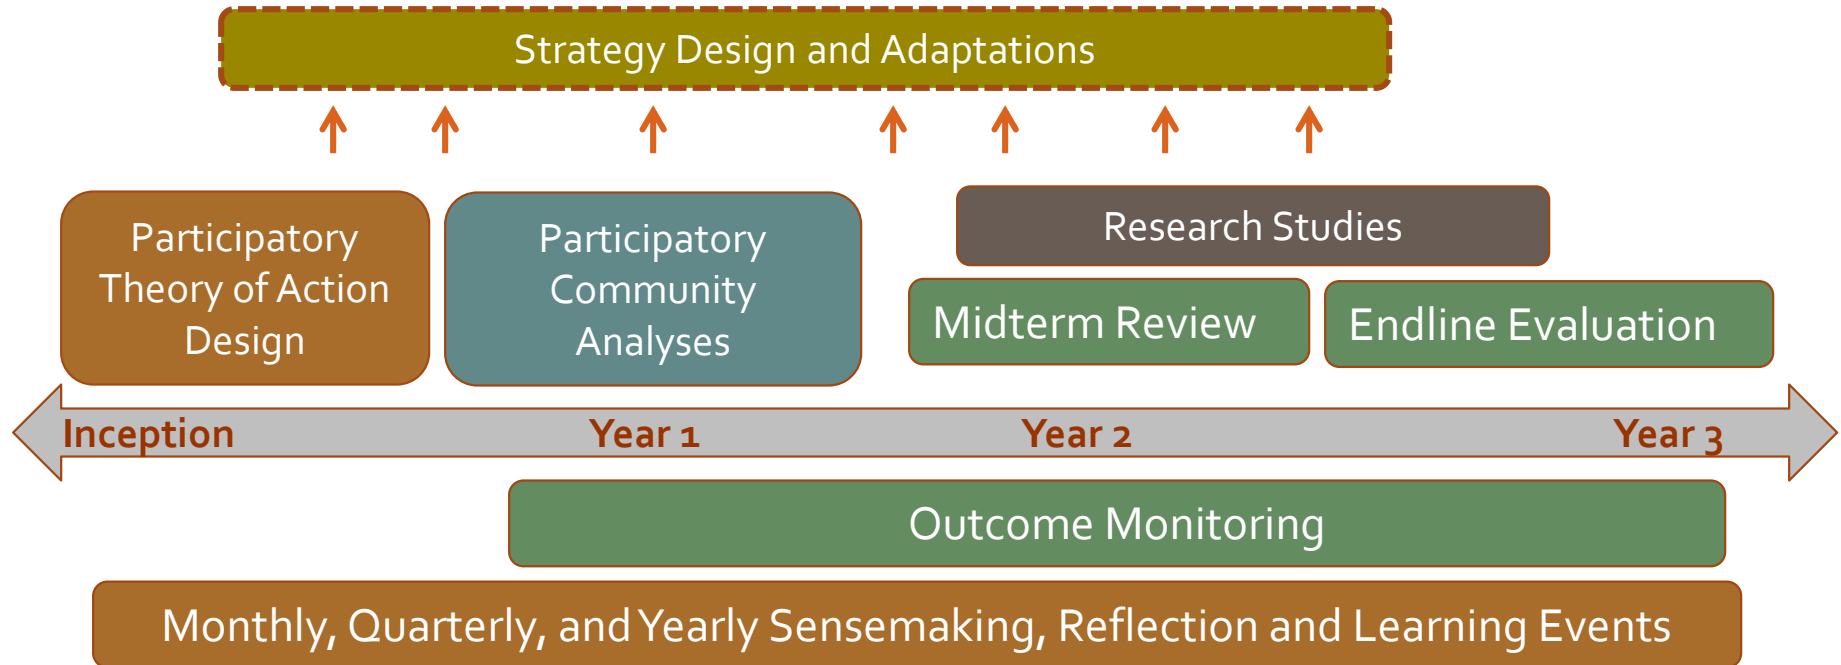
Strategy Design and Adaptations

Participatory Theory of Action Design

Participatory Community Analyses

Research Studies

Midterm Review

Endline Evaluation

Inception

Year 1

Year 2

Year 3

Outcome Monitoring

Monthly, Quarterly, and Yearly Sensemaking, Reflection and Learning Events